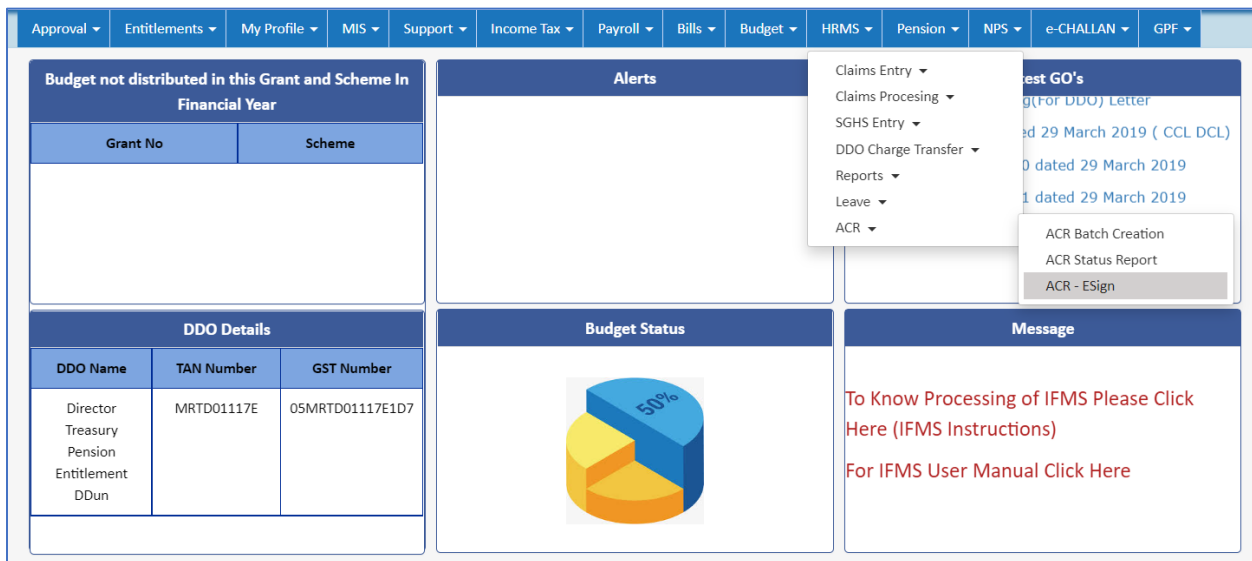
Approval ▾ Entitlements ▾ My Profile ▾ MIS ▾ Support ▾ Income Tax ▾ Payroll ▾ Bills ▾ Budget ▾ HRMS ▾ Pension ▾ NPS ▾ e-CHALLAN ▾ GPF ▾

Budget not distributed in this Grant and Scheme In Financial Year

| Grant No | Scheme |
|---|---|

Alerts

Claims Entry ▾
Claims Procesing ▾
SGHS Entry ▾
DDO Charge Transfer ▾
Reports ▾
Leave ▾
ACR ▾

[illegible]test GO's
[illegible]g(For DDO) Letter
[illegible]ed 29 March 2019 ( CCL DCL)
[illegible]0 dated 29 March 2019
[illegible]1 dated 29 March 2019

ACR Batch Creation
ACR Status Report
ACR - ESign

DDO Details

| DDO Name | TAN Number | GST Number |
|---|---|---|
| Director Treasury Pension Entitlement DDun | MRTD01117E | 05MRTD01117E1D7 |

Budget Status

50%

Message

To Know Processing of IFMS Please Click Here (IFMS Instructions)

For IFMS User Manual Click Here